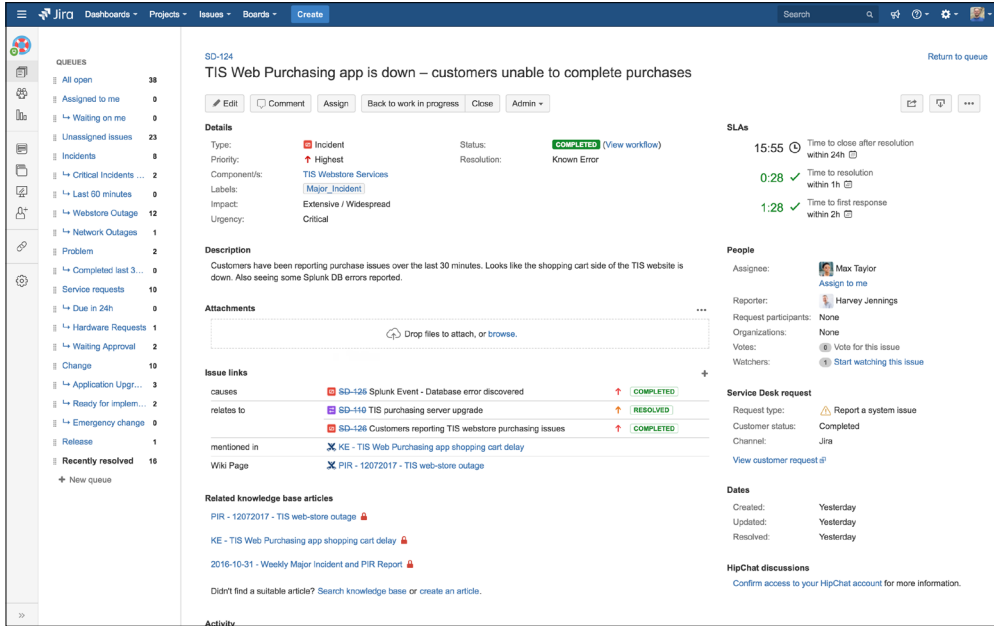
Jira Dashboards Projects Issues Boards Create

Search

QUEUES

All open 38
Assigned to me 0
↳ Waiting on me 0
Unassigned issues 23
Incidents 8
↳ Critical Incidents ... 2
↳ Last 60 minutes 0
↳ Webstore Outage 12
↳ Network Outages 1
Problem 2
↳ Completed last 3... 0
Service requests 10
↳ Due in 24h 0
↳ Hardware Requests 1
↳ Waiting Approval 2
Change 10
↳ Application Upgr... 3
↳ Ready for implem... 2
↳ Emergency change 0
Release 1
Recently resolved 16
+ New queue

SD-124

TIS Web Purchasing app is down – customers unable to complete purchases

Return to queue

Edit Comment Assign Back to work in progress Close Admin

Details

Type: Incident
Priority: Highest
Component/s: TIS Webstore Services
Labels: Major_Incident
Impact: Extensive / Widespread
Urgency: Critical

Status: COMPLETED (View workflow)
Resolution: Known Error

Description

Customers have been reporting purchase issues over the last 30 minutes. Looks like the shopping cart side of the TIS website is down. Also seeing some Splunk DB errors reported.

Attachments

Drop files to attach, or browse.

Issue links

causes SD-125 Splunk Event - Database error discovered COMPLETED
relates to SD-110 TIS purchasing server upgrade RESOLVED
SD-126 Customers reporting TIS webstore purchasing issues COMPLETED
mentioned in KE - TIS Web Purchasing app shopping cart delay
Wiki Page PIR - 12072017 - TIS web-store outage

Related knowledge base articles

PIR - 12072017 - TIS web-store outage
KE - TIS Web Purchasing app shopping cart delay
2016-10-31 - Weekly Major Incident and PIR Report

Didn't find a suitable article? Search knowledge base or create an article.

Activity

SLAs

15:55 Time to close after resolution within 24h
0:28 Time to resolution within 1h
1:28 Time to first response within 2h

People

Assignee: Max Taylor
Assign to me
Reporter: Harvey Jennings
Request participants: None
Organizations: None
Votes: 0 Vote for this issue
Watchers: 1 Start watching this issue

Service Desk request

Request type: Report a system issue
Customer status: Completed
Channel: Jira
View customer request

Dates

Created: Yesterday
Updated: Yesterday
Resolved: Yesterday

HipChat discussions

Confirm access to your HipChat account for more information.